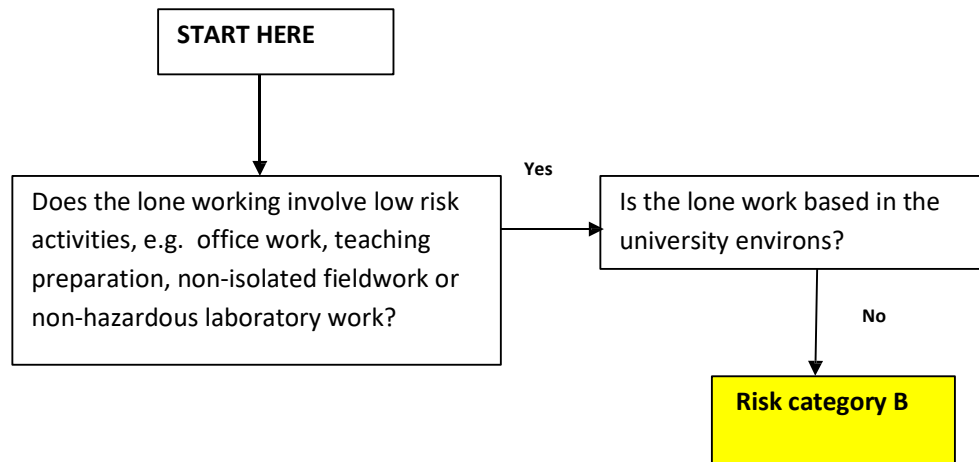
START HERE

Does the lone working involve low risk activities, e.g. office work, teaching preparation, non-isolated fieldwork or non-hazardous laboratory work?

Yes

Is the lone work based in the university environs?

No

Risk category B